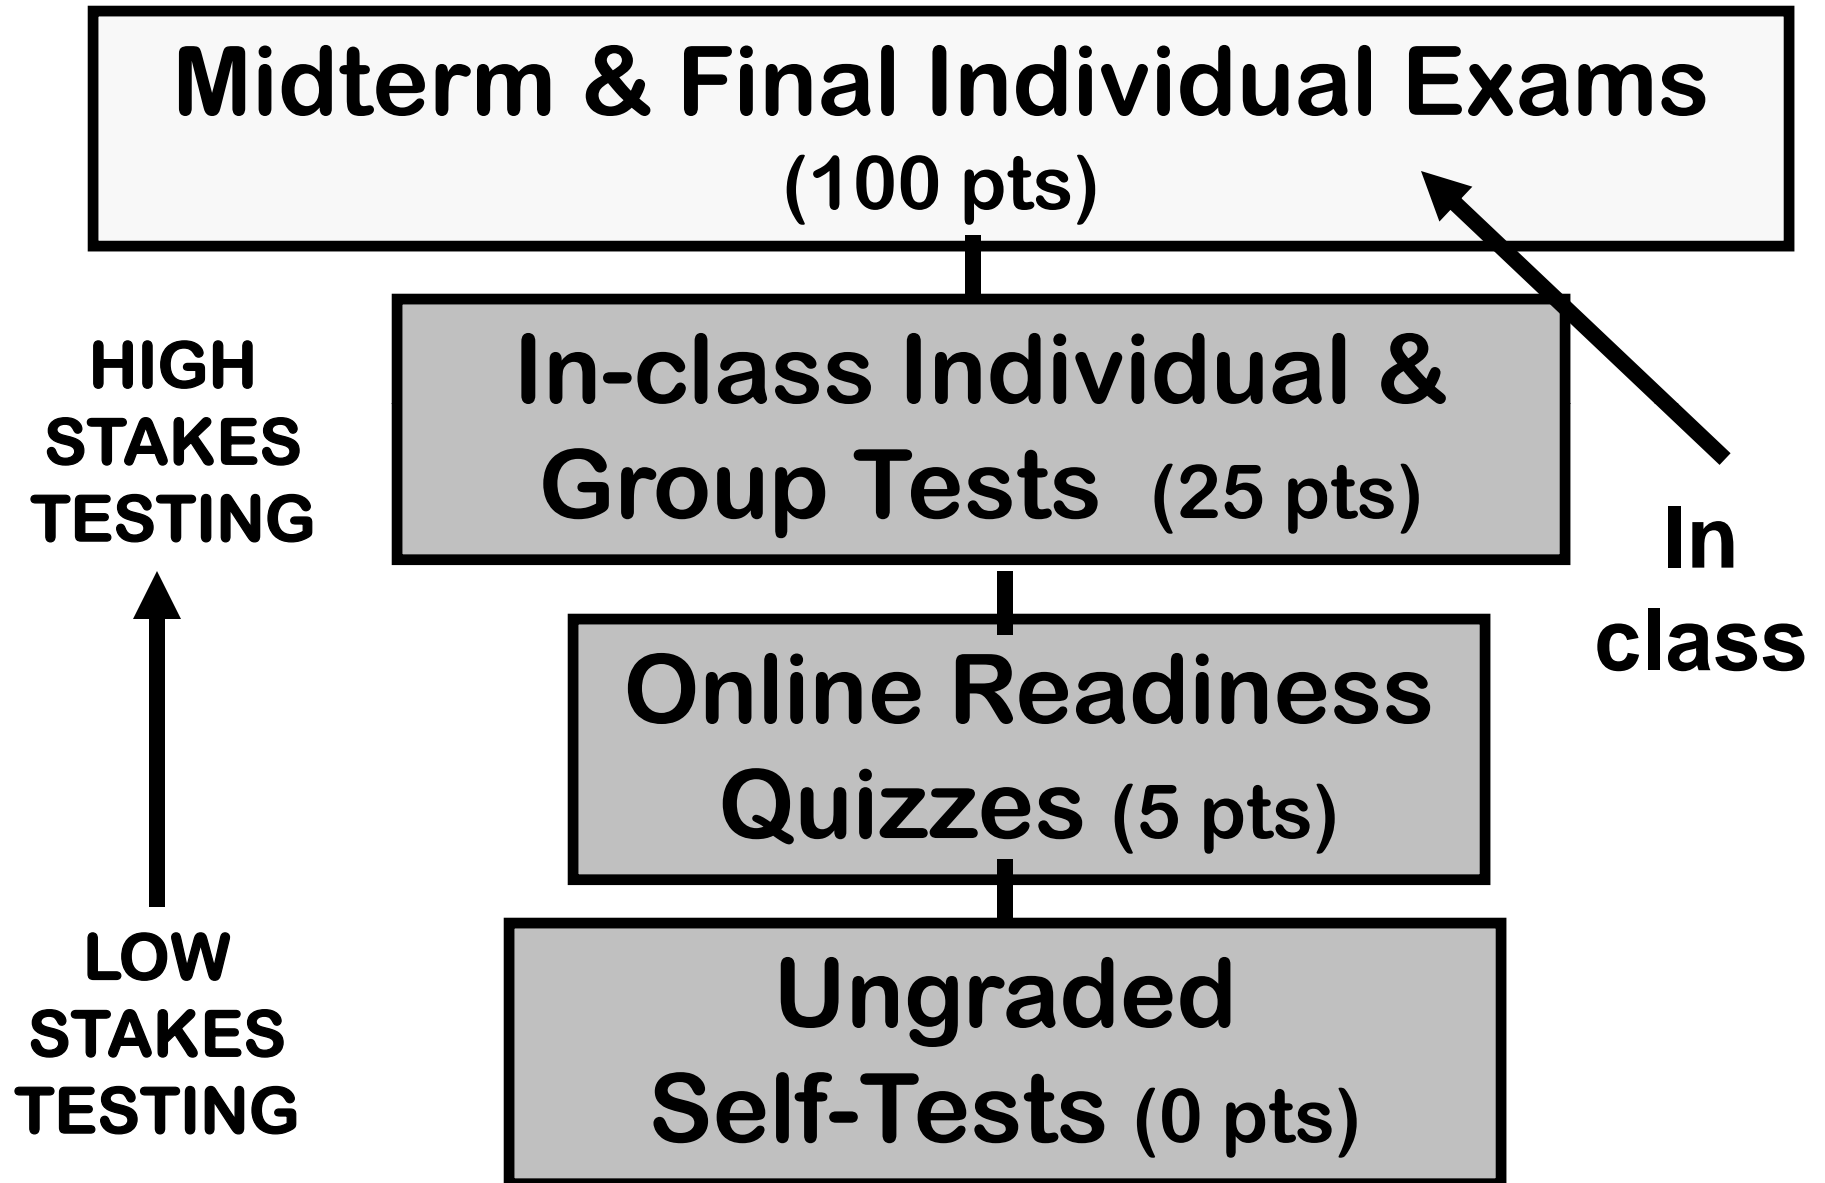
Midterm & Final Individual Exams (100 pts)

HIGH STAKES TESTING

In-class Individual & Group Tests (25 pts)

In class

Online Readiness Quizzes (5 pts)

LOW STAKES TESTING

Ungraded Self-Tests (0 pts)